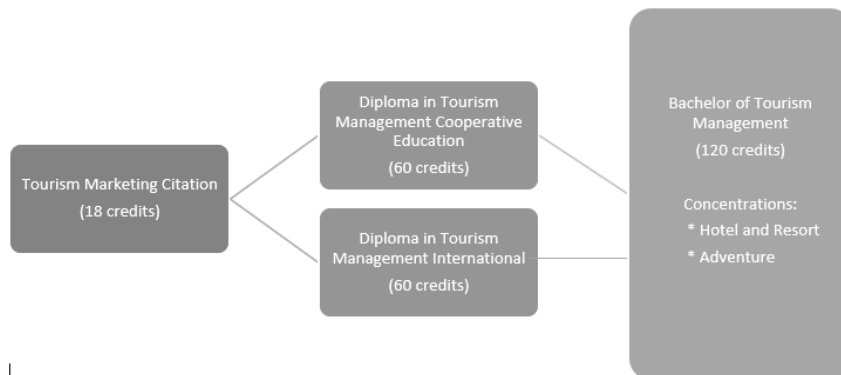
Tourism Marketing Citation
(18 credits)

Diploma in Tourism Management Cooperative Education
(60 credits)

Diploma in Tourism Management International
(60 credits)

Bachelor of Tourism Management
(120 credits)

Concentrations:
* Hotel and Resort
* Adventure